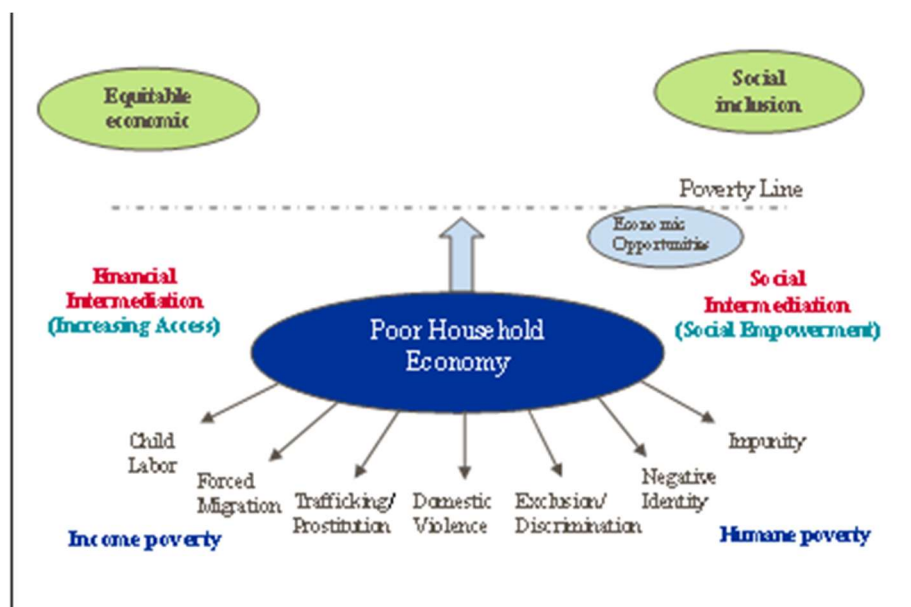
Equitable economic

Social inclusion

Poverty Line

Economic Opportunities

Financial Intermediation (Increasing Access)

Social Intermediation (Social Empowerment)

Poor Household Economy

Child Labor

Forced Migration

Trafficking/ Prostitution

Domestic Violence

Exclusion/ Discrimination

Negative Identity

Impunity

Income poverty

Humane poverty